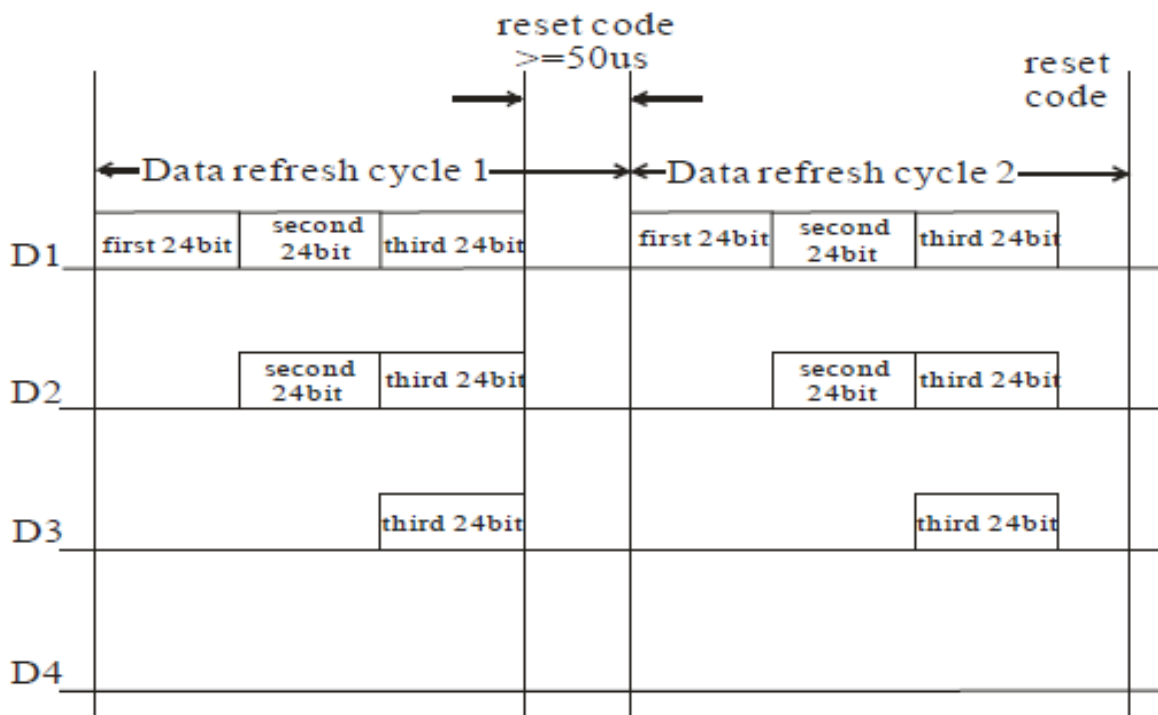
reset code
>=50us

reset code

Data refresh cycle 1

Data refresh cycle 2

D1
first 24bit
second 24bit
third 24bit
first 24bit
second 24bit
third 24bit

D2
second 24bit
third 24bit
second 24bit
third 24bit

D3
third 24bit
third 24bit

D4